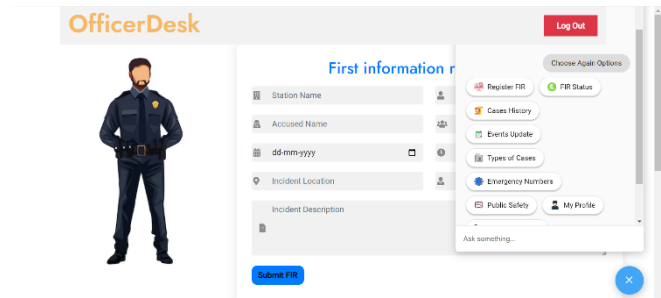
OfficerDesk

Log Out

First information r

Station Name

Accused Name

dd-mm-yyyy

Incident Location

Incident Description

Submit FIR

Choose Again Options

Register FIR

FIR Status

Cases History

Events Update

Types of Cases

Emergency Numbers

Public Safety

My Profile

Ask something...

×